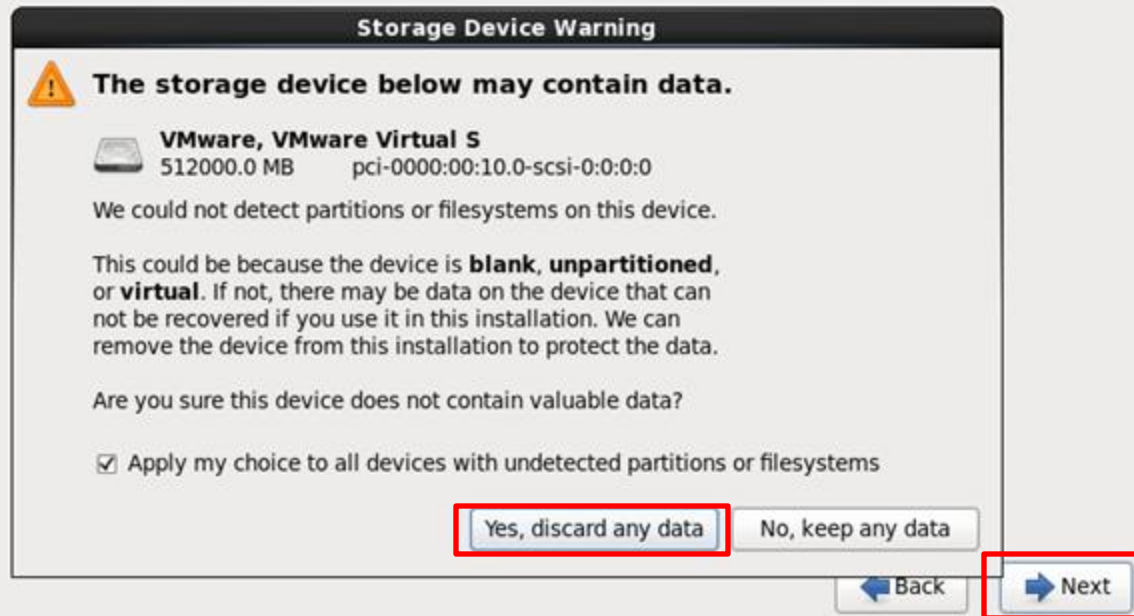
Storage Device Warning

The storage device below may contain data.

VMware, VMware Virtual S
512000.0 MB pci-0000:00:10.0-scsi-0:0:0:0

We could not detect partitions or filesystems on this device.

This could be because the device is **blank**, **unpartitioned**, or **virtual**. If not, there may be data on the device that can not be recovered if you use it in this installation. We can remove the device from this installation to protect the data.

Are you sure this device does not contain valuable data?

☑ Apply my choice to all devices with undetected partitions or filesystems

Yes, discard any data
No, keep any data

Back
Next